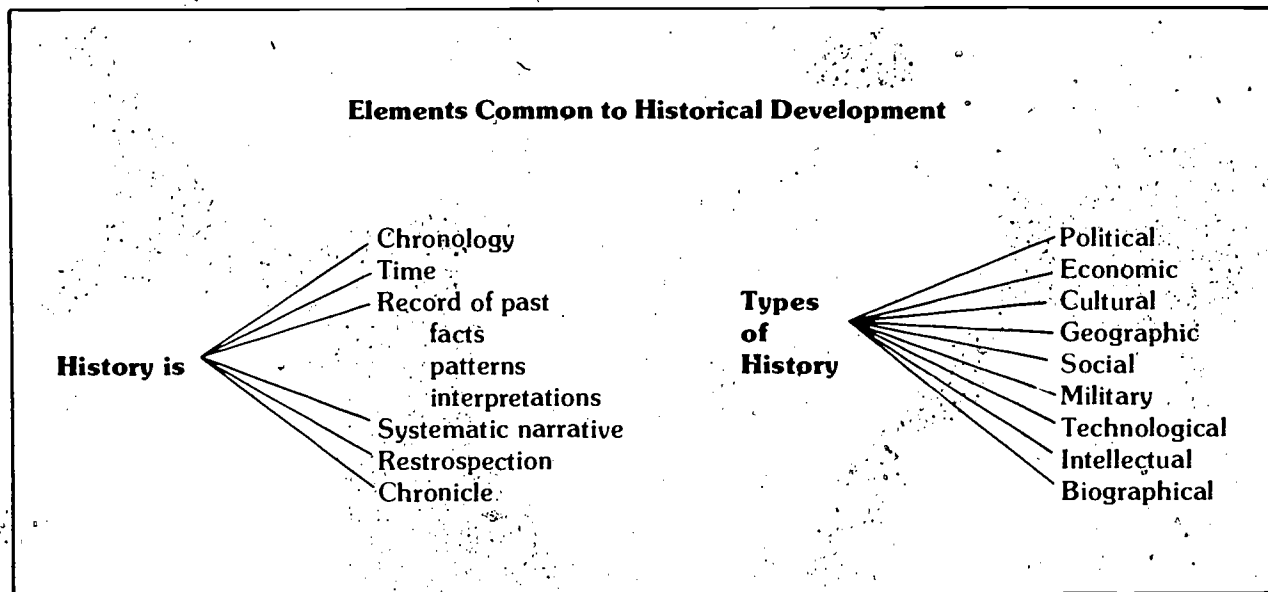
Elements Common to Historical Development

History is

Chronology
Time
Record of past
facts
patterns
interpretations
Systematic narrative
Restrospection
Chronicle

Types of History

Political
Economic
Cultural
Geographic
Social
Military
Technological
Intellectual
Biographical